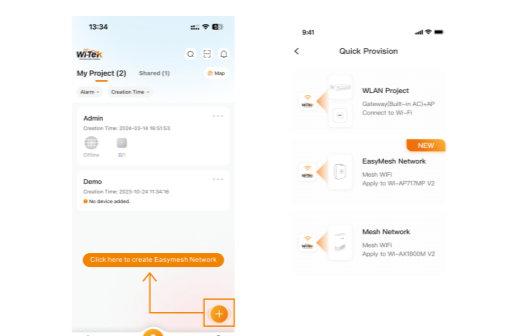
13:34

Wi-Tek

My Project (2)

Shared (1)

Map

Alarm

Creation Time

Admin

Creation Time: 2024-03-14 16:51:53

Offline

0/1

Demo

Creation Time: 2023-10-24 11:34:16

No device added.

Click here to create Easymesh Network

9:41

Quick Provision

WLAN Project

Gateway(Built-in AC)+AP

Connect to Wi-Fi

NEW

EasyMesh Network

Mesh WiFi

Apply to WI-AP717MP V2

Mesh Network

Mesh WiFi

Apply to WI-AX1800M V2